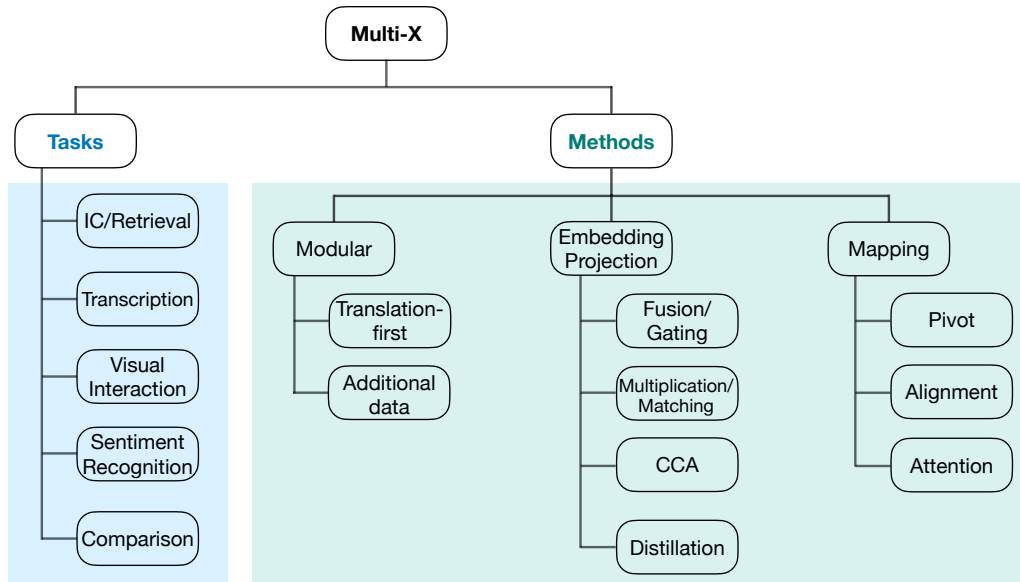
Multi-X

Tasks

IC/Retrieval

Transcription

Visual Interaction

Sentiment Recognition

Comparison

Methods

Modular

Translation-first

Additional data

Embedding Projection

Fusion/ Gating

Multiplication/ Matching

CCA

Distillation

Mapping

Pivot

Alignment

Attention